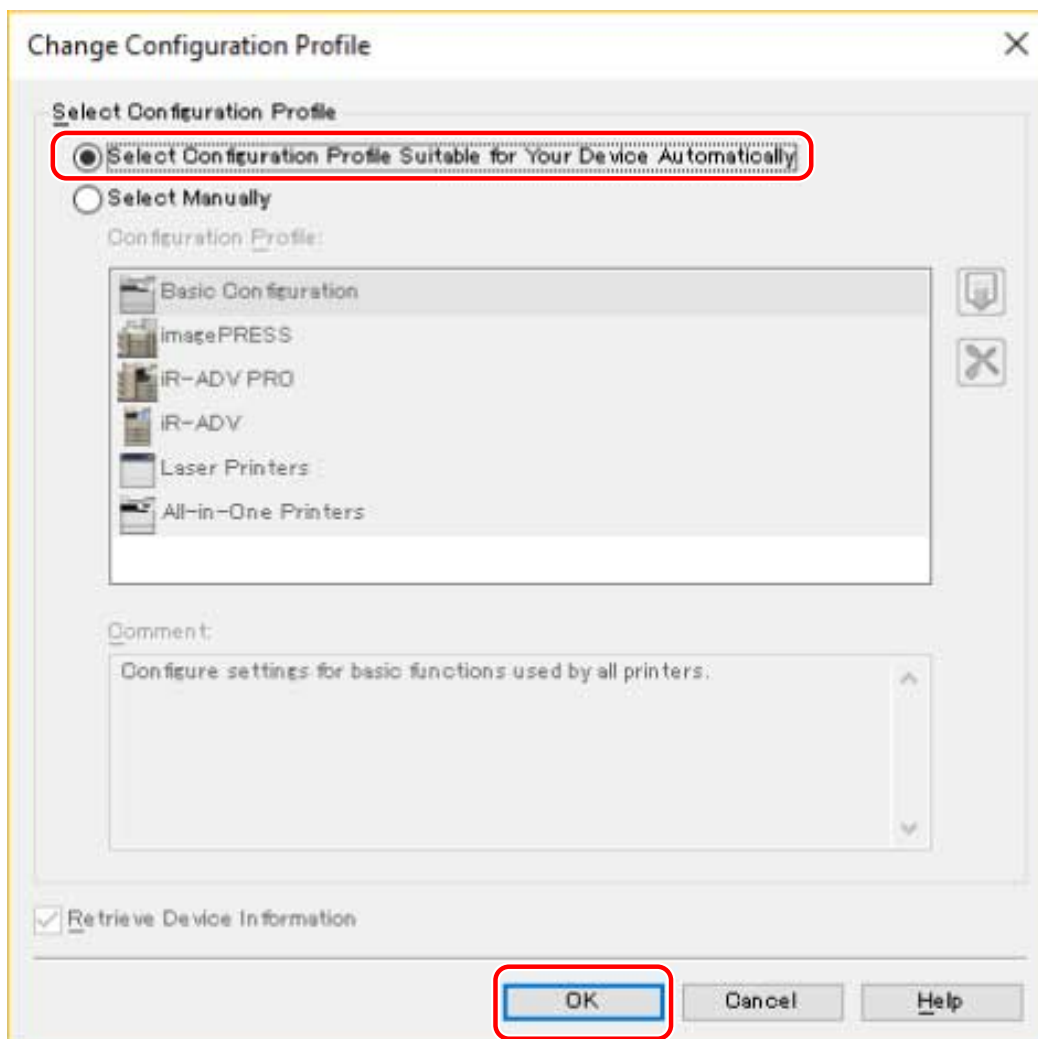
Change Configuration Profile

Select Configuration Profile

Select Configuration Profile Suitable for Your Device Automatically

Select Manually

Configuration Profile:

Basic Configuration
imagePRESS
iR-ADV PRO
iR-ADV
Laser Printers
All-in-One Printers

Comment:

Configure settings for basic functions used by all printers.

Retrieve Device Information

OK
Cancel
Help